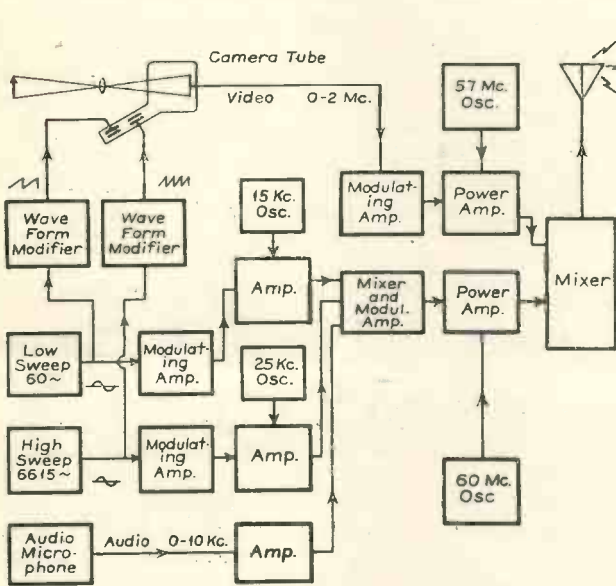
Camera Tube

Video 0-2 Mc.

57 Mc. Osc.

Wave Form Modifier

Wave Form Modifier

15 Kc. Osc.

Modulating Amp.

Power Amp.

Amp.

Mixer and Modul. Amp.

Power Amp.

Mixer

Low Sweep 60~

Modulating Amp.

25 Kc. Osc.

High Sweep 6615~

Modulating Amp.

Amp.

60 Mc. Osc

Audio Microphone

Audio 0-10 Kc.

Amp.